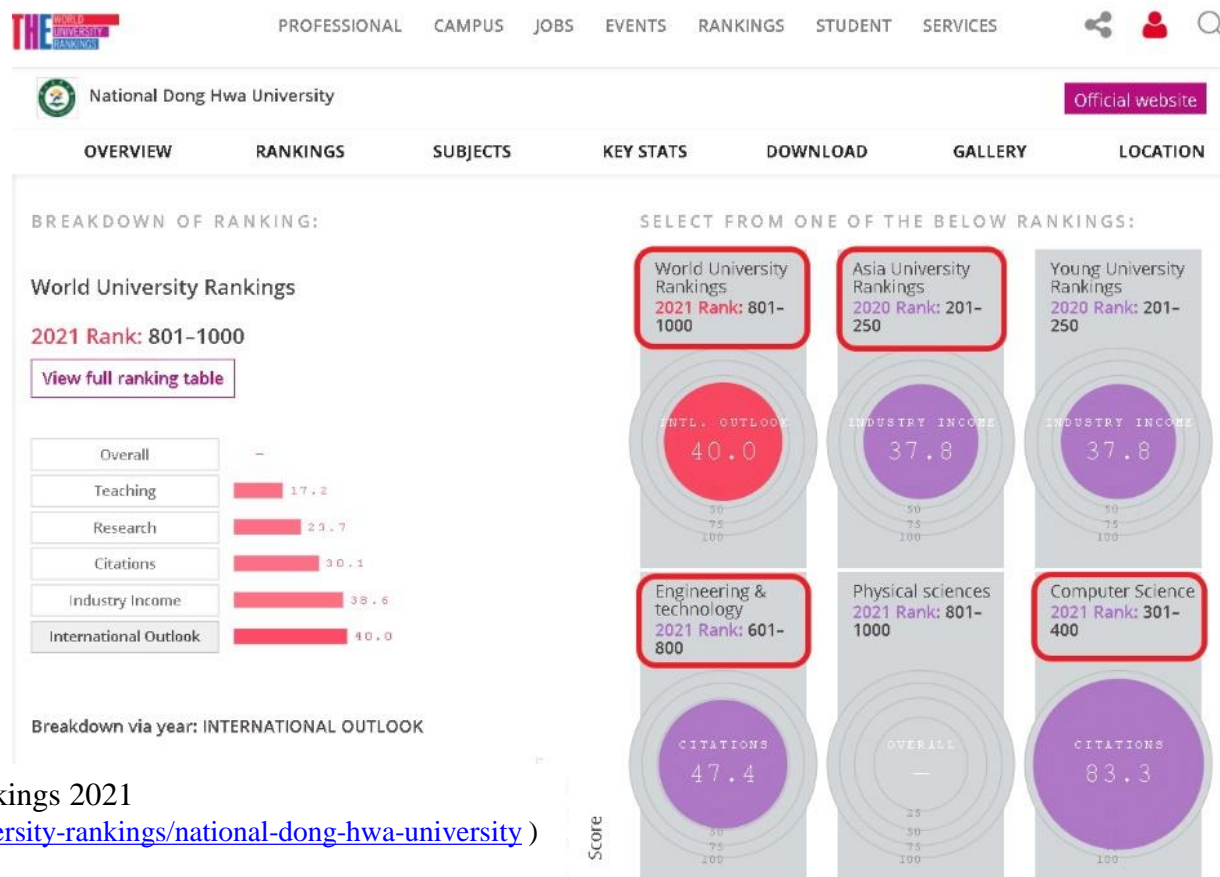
THE WORLD UNIVERSITY RANKINGS

PROFESSIONAL CAMPUS JOBS EVENTS RANKINGS STUDENT SERVICES

National Dong Hwa University

Official website

OVERVIEW RANKINGS SUBJECTS KEY STATS DOWNLOAD GALLERY LOCATION

BREAKDOWN OF RANKING:

World University Rankings

2021 Rank: 801–1000

View full ranking table

| | |
|---|---|
| Overall | – |
| Teaching | 17.2 |
| Research | 23.7 |
| Citations | 30.1 |
| Industry Income | 38.6 |
| International Outlook | 40.0 |

Breakdown via year: INTERNATIONAL OUTLOOK

Score

kings 2021

ersity-rankings/national-dong-hwa-university )

SELECT FROM ONE OF THE BELOW RANKINGS:

World University Rankings
2021 Rank: 801–1000
INTL. OUTLOOK
40.0
50
75
100

Asia University Rankings
2020 Rank: 201–250
INDUSTRY INCOME
37.8
50
75
100

Young University Rankings
2020 Rank: 201–250
INDUSTRY INCOME
37.8
50
75
100

Engineering & technology
2021 Rank: 601–800
CITATIONS
47.4
50
75
100

Physical sciences
2021 Rank: 801–1000
OVERALL
—
25
50
75
100

Computer Science
2021 Rank: 301–400
CITATIONS
83.3
100